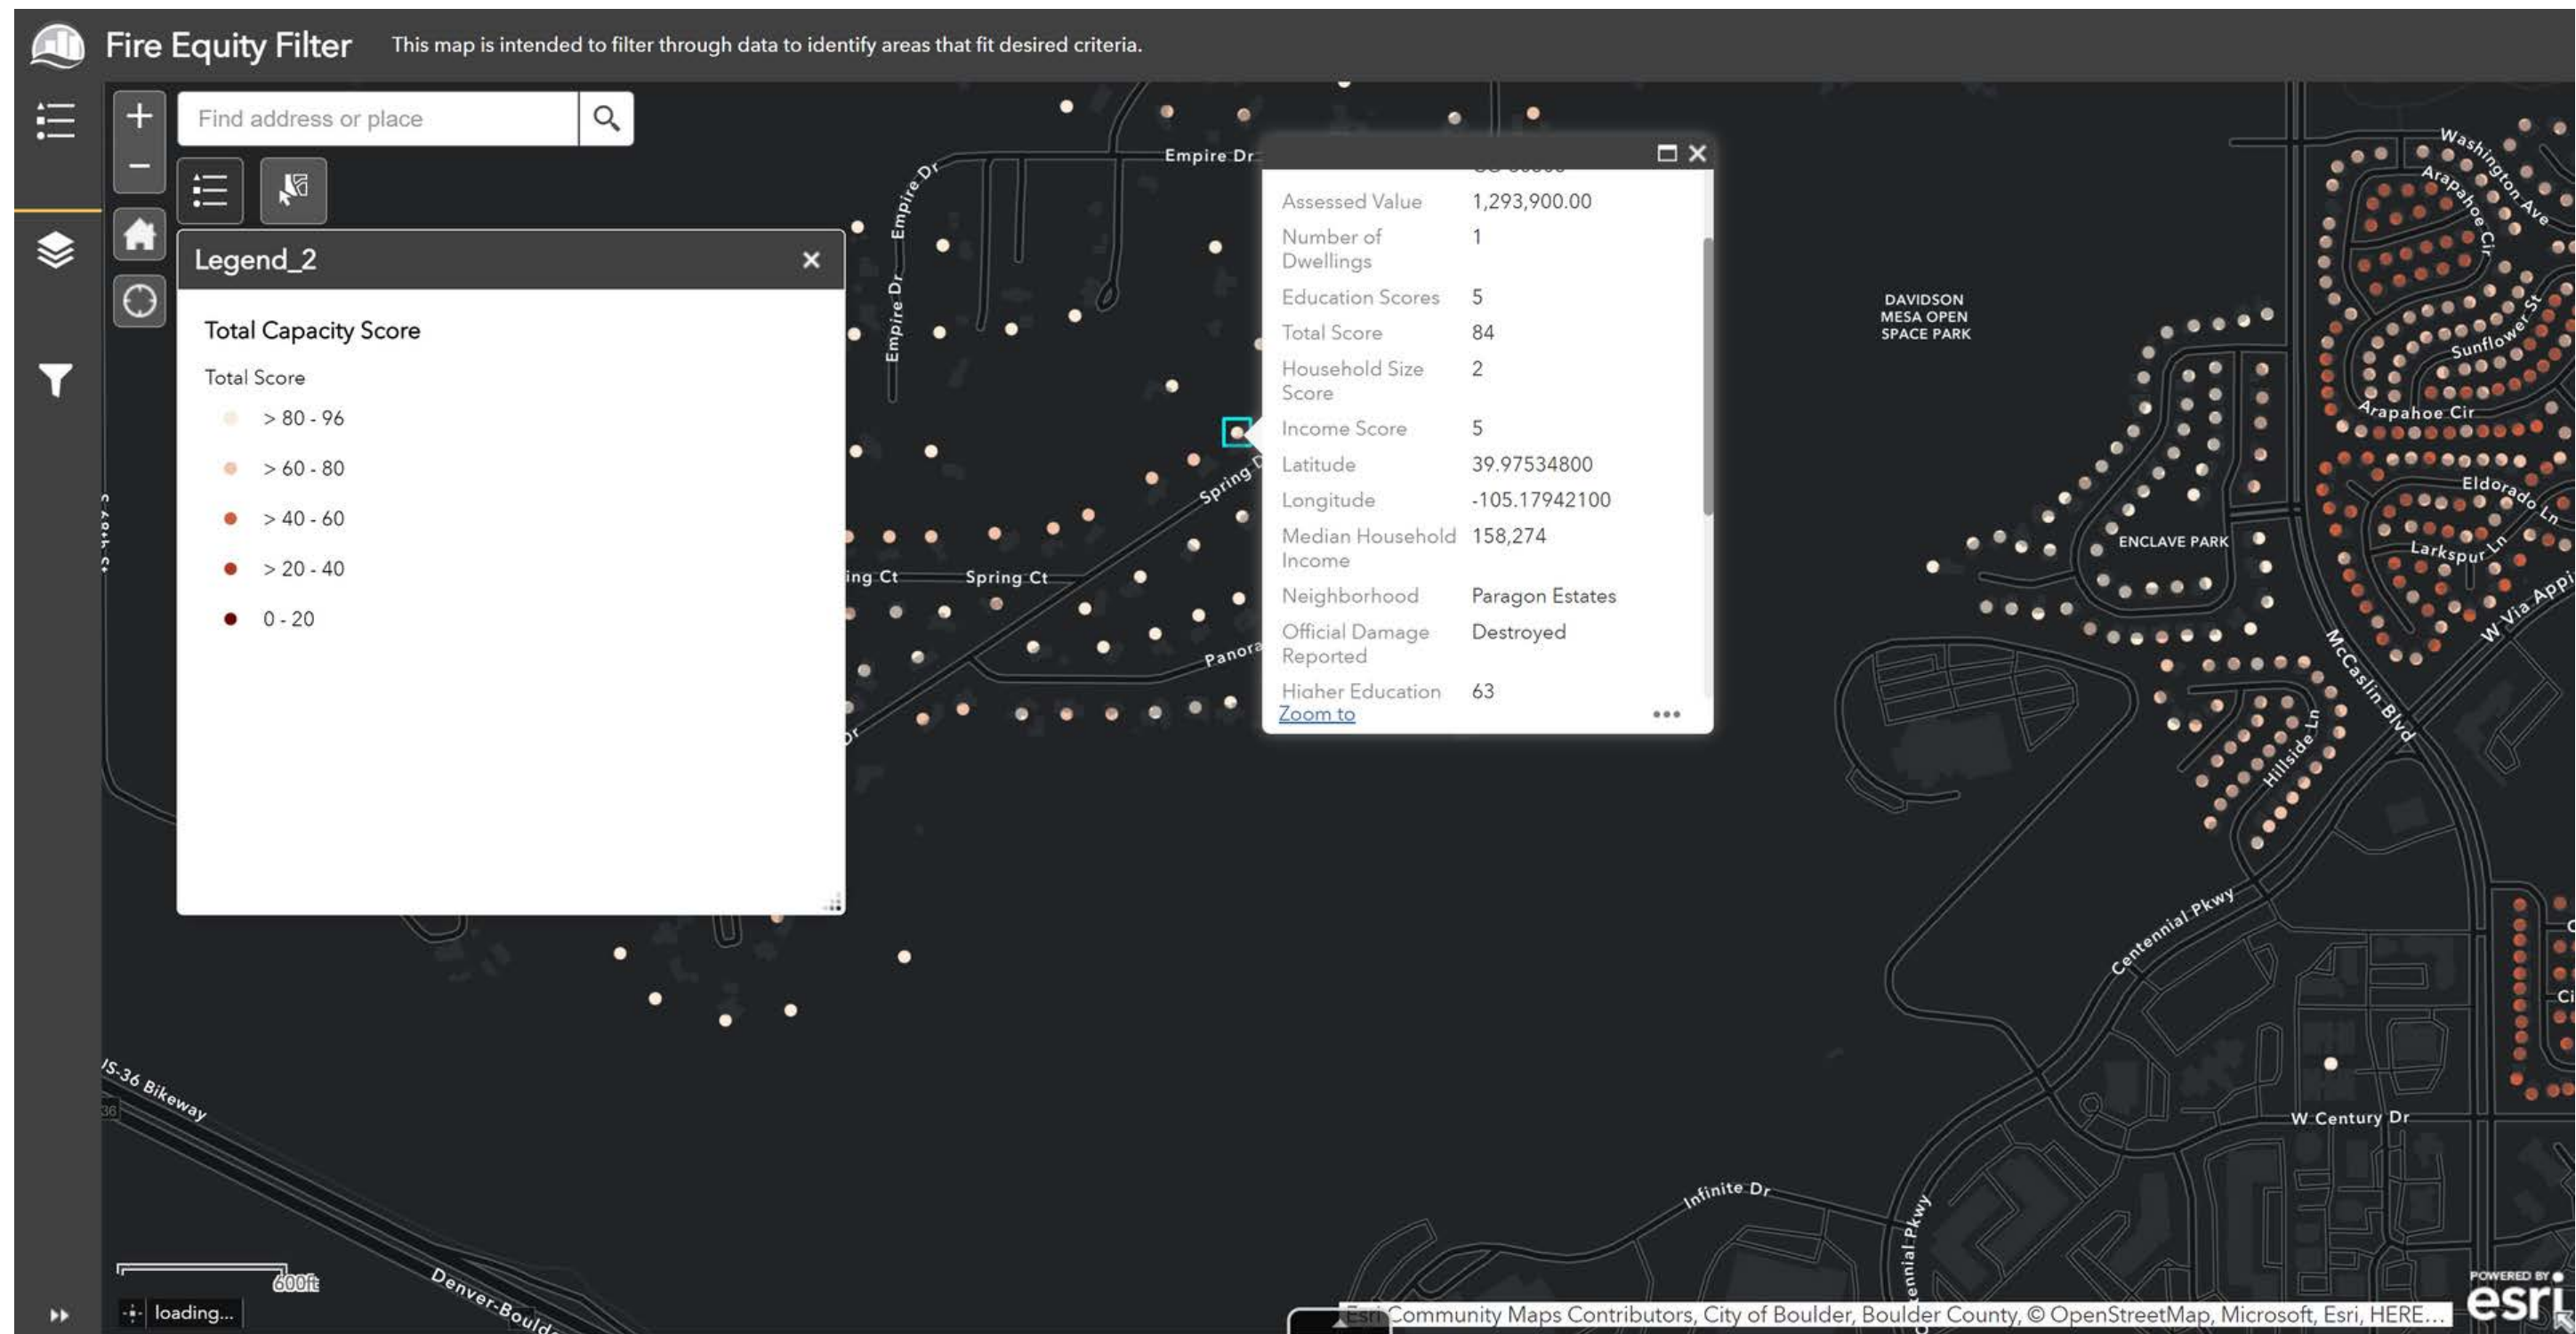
Fire Equity Filter This map is intended to filter through data to identify areas that fit desired criteria.

Find address or place

Legend_2

Total Capacity Score

Total Score

> 80 - 96

> 60 - 80

> 40 - 60

> 20 - 40

0 - 20

| Assessed Value | 1,293,900.00 |
|---|---|
| Number of Dwellings | 1 |
| Education Scores | 5 |
| Total Score | 84 |
| Household Size Score | 2 |
| Income Score | 5 |
| Latitude | 39.97534800 |
| Longitude | -105.17942100 |
| Median Household Income | 158,274 |
| Neighborhood | Paragon Estates |
| Official Damage Reported | Destroyed |
| Higher Education | 63 |

Zoom to

Empire Dr
Empire Dr
Empire Dr
Spring Ct
Spring Ct
Spring
Panora
DAVIDSON MESA OPEN SPACE PARK
ENCLAVE PARK
Washington Ave
Arapahoe Cir
Sunflower St
Arapahoe Cir
Eldorado Ln
Larkspur Ln
W Via Appia
McCaslin Blvd
Hillside Ln
Centennial Pkwy
W Century Dr
Infinite Dr
Centennial Pkwy
US-36 Bikeway
Denver-Boulder

600ft
loading...

Esri Community Maps Contributors, City of Boulder, Boulder County, © OpenStreetMap, Microsoft, Esri, HERE...

POWERED BY esri